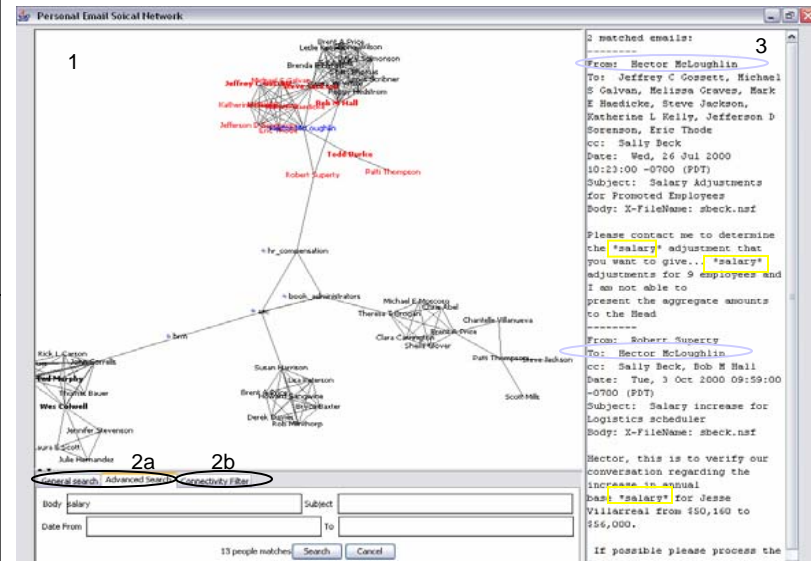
Personal Email Soical Network

1

Brent A Price
Leslie Reeves
Simonson
Brenda
Scribner
Jeffrey C Gossett
Bob M Hall
Katherine
Hedstrom
Jefferson D
Hector McLoughlin
Eric Thode
Todd Burke
Robert Superty
Patti Thompson

hr_compensation
book_administrators
hrm

Michael E Moscoso
Chris Abel
Theresa T Brogan
Chantelle Villanueva
Brandee Price
Clara Carrington
Shelly Glover
Patti Thompson
Steve Jackson
Scott Mills

Rick L Carson
John Cornell
Ted Murphy
Thomas Bauer
Wes Colwell
Jennifer Stevenson
Laura E Scott
Julie Hernandez

Susan Harrison
Lisa Peterson
Brent Koch
Sangwine
Bryce Baxter
Derek Bailey
Rob Mainthorp

2a 2b

General search | Advanced Search | Connectivity Filter

Body salary
Subject
Date From
To

13 people matches | Search | Cancel

3

2 matched emails:
--------
From: Hector McLoughlin
To: Jeffrey C Gossett, Michael S Galvan, Melissa Graves, Mark E Haedicke, Steve Jackson, Katherine L Kelly, Jefferson D Sorenson, Eric Thode
cc: Sally Beck
Date: Wed, 26 Jul 2000 10:23:00 -0700 (PDT)
Subject: Salary Adjustments for Promoted Employees
Body: X-FileName: sbeck.nsf

Please contact me to determine the *salary* adjustment that you want to give... *salary* adjustments for 9 employees and I am not able to present the aggregate amounts to the Head
--------
From: Robert Superty
To: Hector McLoughlin
cc: Sally Beck, Bob M Hall
Date: Tue, 3 Oct 2000 09:59:00 -0700 (PDT)
Subject: Salary increase for Logistics scheduler
Body: X-FileName: sbeck.nsf

Hector, this is to verify our conversation regarding the increase in annual base *salary* for Jesse Villarreal from $50,160 to $56,000.

If possible please process the